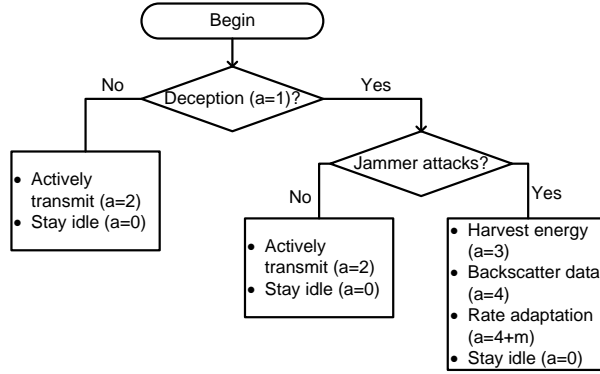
Begin

No

Deception (a=1)?

Yes

- Actively transmit (a=2)
- Stay idle (a=0)

Jammer attacks?

No

Yes

- Actively transmit (a=2)
- Stay idle (a=0)

- Harvest energy (a=3)
- Backscatter data (a=4)
- Rate adaptation (a=4+m)
- Stay idle (a=0)